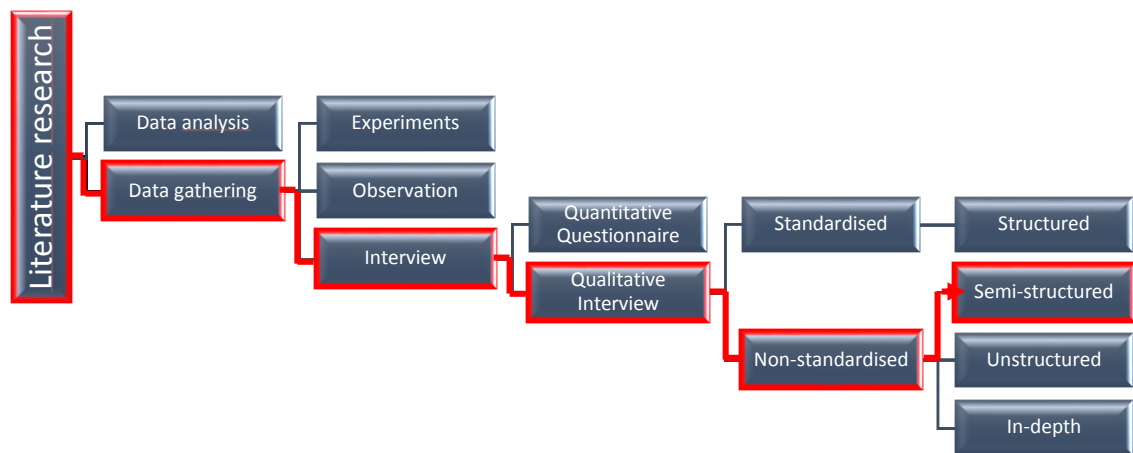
Literature research

Data analysis

Data gathering

Experiments

Observation

Interview

Quantitative Questionnaire

Qualitative Interview

Standardised

Non-standardised

Structured

Semi-structured

Unstructured

In-depth